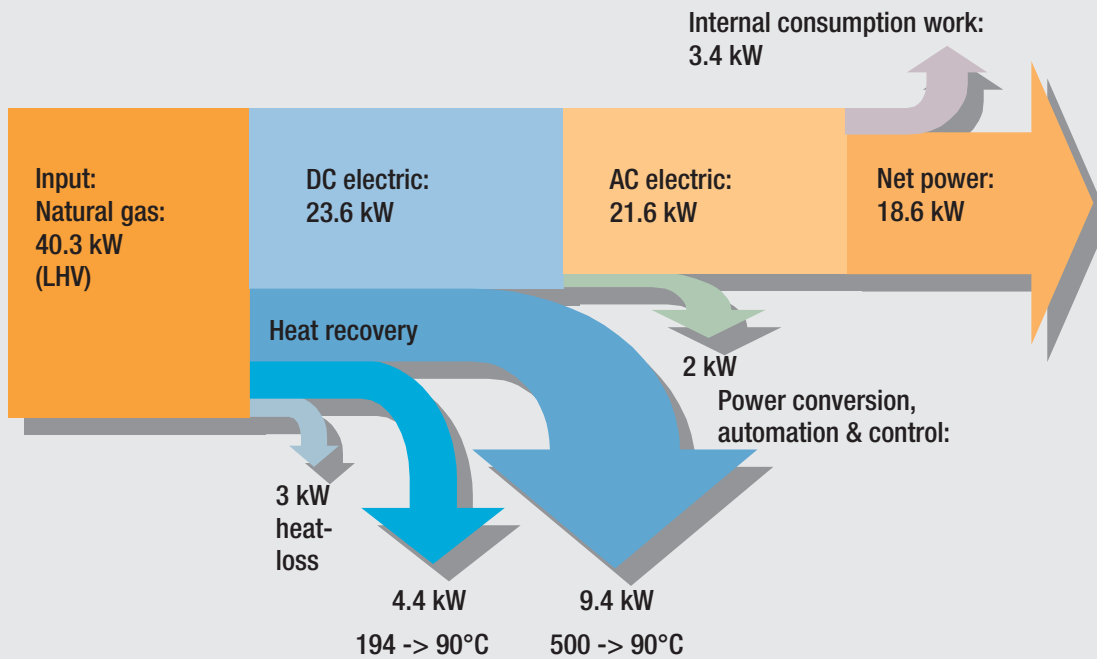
Internal consumption work:
3.4 kW

Input:
Natural gas:
40.3 kW
(LHV)

DC electric:
23.6 kW

AC electric:
21.6 kW

Net power:
18.6 kW

Heat recovery

2 kW

Power conversion,
automation & control:

3 kW
heat-loss

4.4 kW
194 -> 90°C

9.4 kW
500 -> 90°C